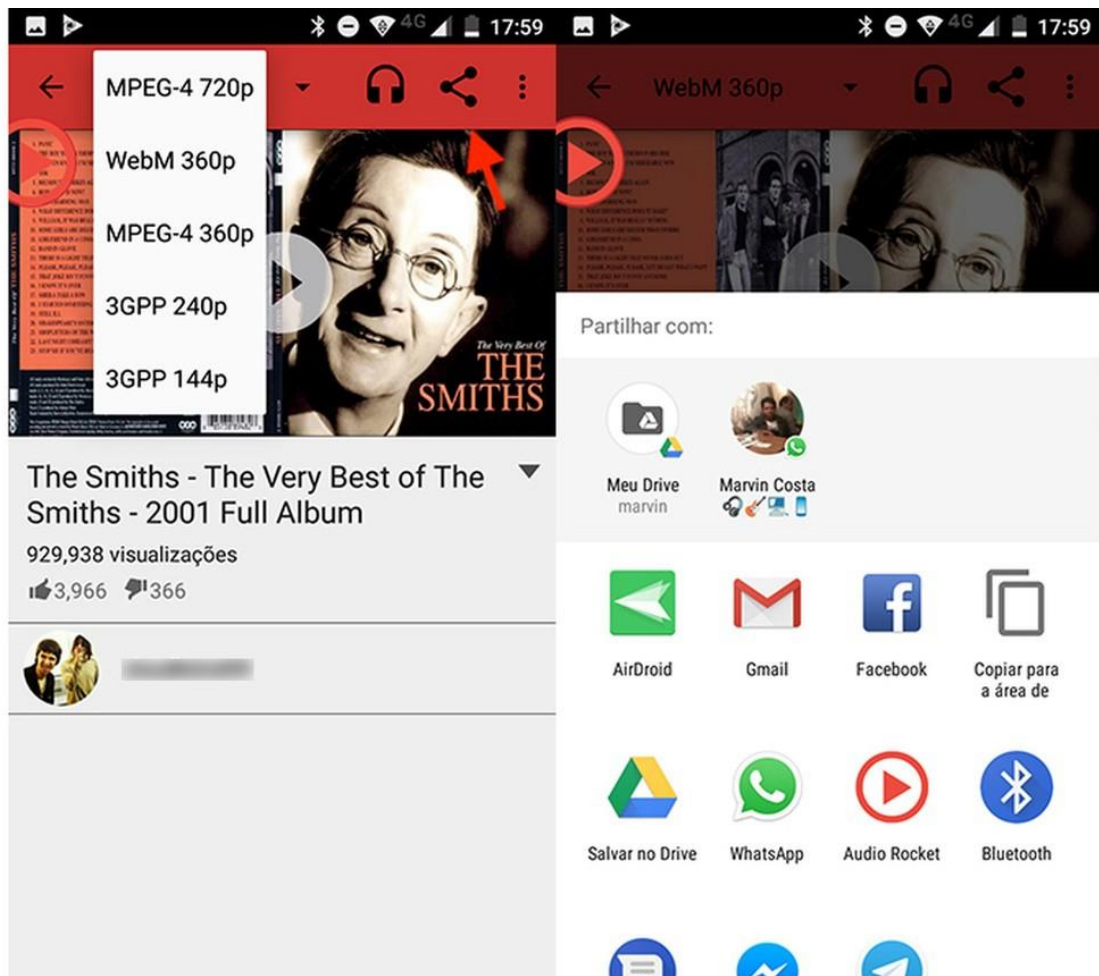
4G 17:59

MPEG-4 720p
WebM 360p
MPEG-4 360p
3GPP 240p
3GPP 144p

The Very Best Of
THE SMITHS

The Smiths - The Very Best of The Smiths - 2001 Full Album
929,938 visualizações
3,966 366

4G 17:59

WebM 360p

Partilhar com:

Meu Drive
marvin

Marvin Costa

AirDroid
Gmail
Facebook
Copiar para a área de

Salvar no Drive
WhatsApp
Audio Rocket
Bluetooth